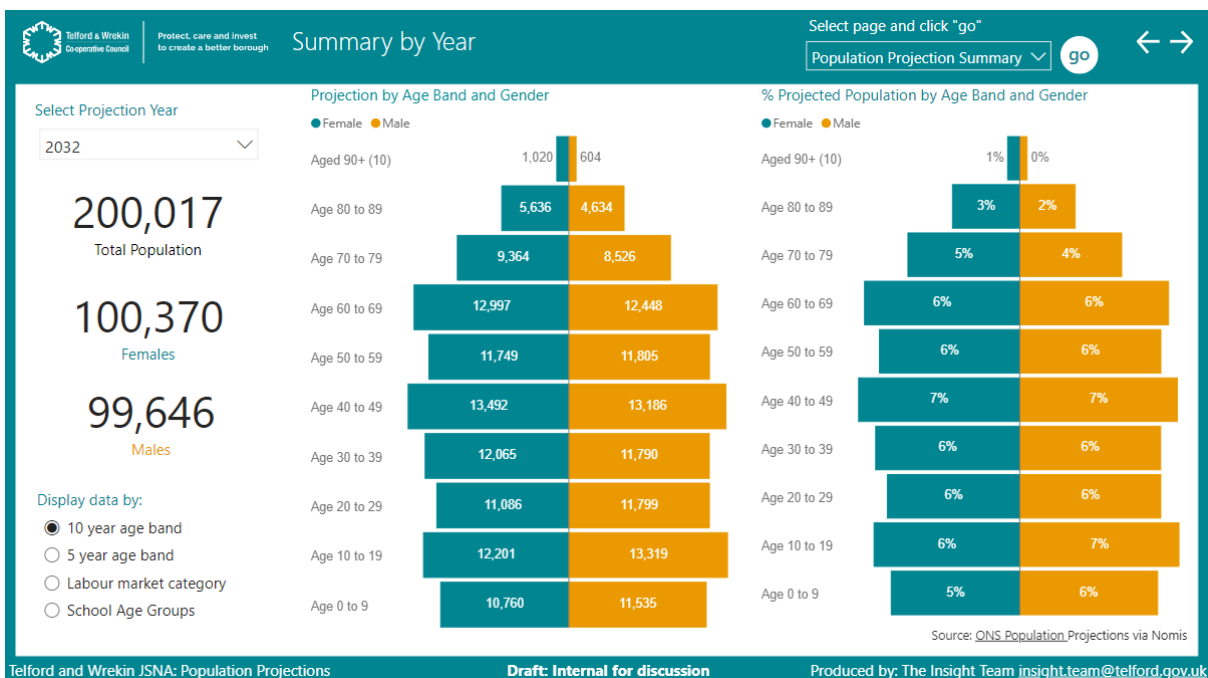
Telford & Wrekin Co-operative Council

Protect, care and invest to create a better borough

Summary by Year

Select page and click "go"

Population Projection Summary

go

Select Projection Year

2032

200,017
Total Population

100,370
Females

99,646
Males

Display data by:
10 year age band
5 year age band
Labour market category
School Age Groups

Projection by Age Band and Gender
Female Male

| Age band | Female | Male |
|---|---|---|
| Aged 90+ (10) | 1,020 | 604 |
| Age 80 to 89 | 5,636 | 4,634 |
| Age 70 to 79 | 9,364 | 8,526 |
| Age 60 to 69 | 12,997 | 12,448 |
| Age 50 to 59 | 11,749 | 11,805 |
| Age 40 to 49 | 13,492 | 13,186 |
| Age 30 to 39 | 12,065 | 11,790 |
| Age 20 to 29 | 11,086 | 11,799 |
| Age 10 to 19 | 12,201 | 13,319 |
| Age 0 to 9 | 10,760 | 11,535 |

% Projected Population by Age Band and Gender
Female Male

| Age band | Female | Male |
|---|---|---|
| Aged 90+ (10) | 1% | 0% |
| Age 80 to 89 | 3% | 2% |
| Age 70 to 79 | 5% | 4% |
| Age 60 to 69 | 6% | 6% |
| Age 50 to 59 | 6% | 6% |
| Age 40 to 49 | 7% | 7% |
| Age 30 to 39 | 6% | 6% |
| Age 20 to 29 | 6% | 6% |
| Age 10 to 19 | 6% | 7% |
| Age 0 to 9 | 5% | 6% |

Source: ONS Population Projections via Nomis

Telford and Wrekin JSNA: Population Projections

Draft: Internal for discussion

Produced by: The Insight Team insight.team@telford.gov.uk